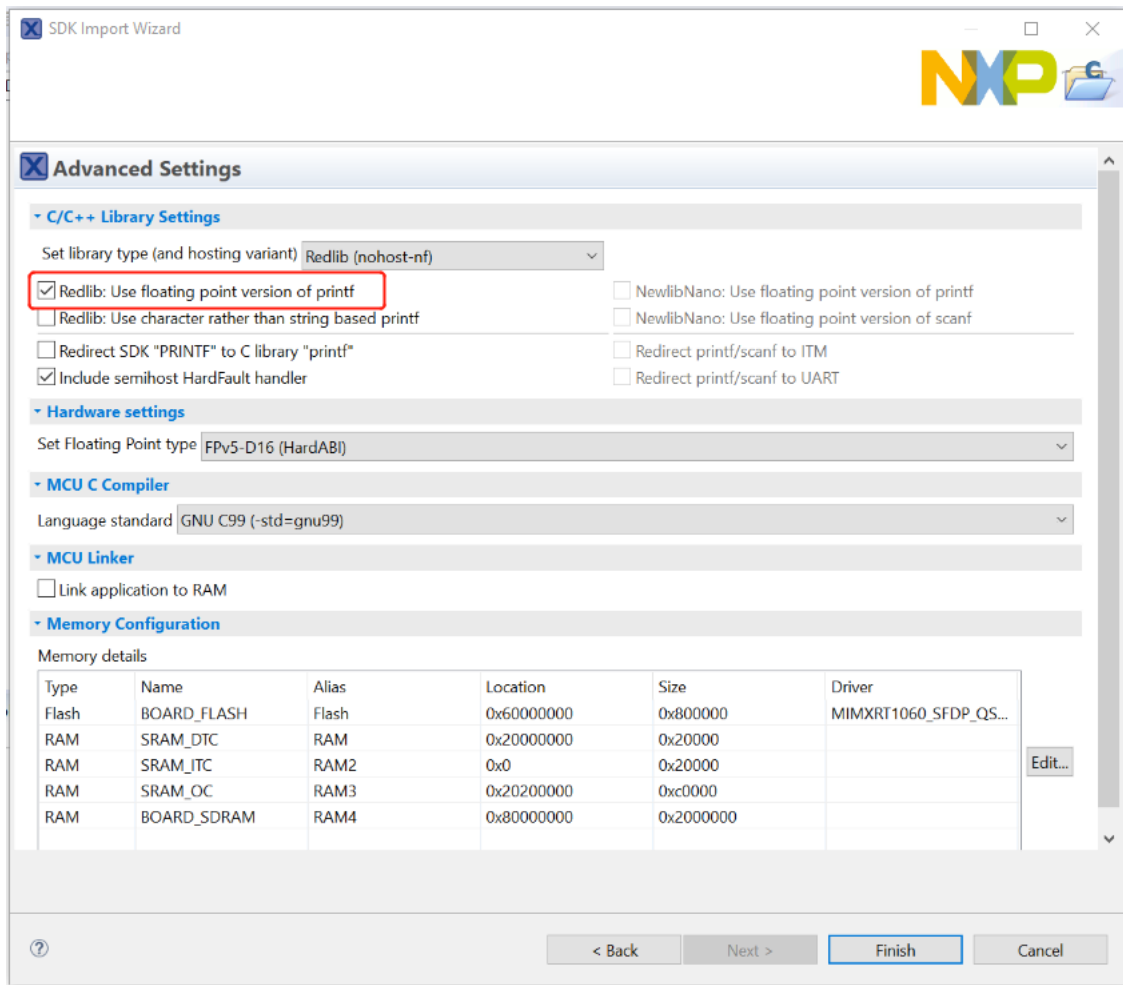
SDK Import Wizard

NXP

Advanced Settings

C/C++ Library Settings

Set library type (and hosting variant) Redlib (nohost-nf)

Redlib: Use floating point version of printf

Redlib: Use character rather than string based printf

Redirect SDK "PRINTF" to C library "printf"

Include semihost HardFault handler

NewlibNano: Use floating point version of printf

NewlibNano: Use floating point version of scanf

Redirect printf/scanf to ITM

Redirect printf/scanf to UART

Hardware settings

Set Floating Point type FPv5-D16 (HardABI)

MCU C Compiler

Language standard GNU C99 (-std=gnu99)

MCU Linker

Link application to RAM

Memory Configuration

Memory details

| Type | Name | Alias | Location | Size | Driver |
|---|---|---|---|---|---|
| Flash | BOARD_FLASH | Flash | 0x60000000 | 0x800000 | MIMXRT1060_SFDP_QS... |
| RAM | SRAM_DTC | RAM | 0x20000000 | 0x20000 | |
| RAM | SRAM_ITC | RAM2 | 0x0 | 0x20000 | |
| RAM | SRAM_OC | RAM3 | 0x20200000 | 0xc0000 | |
| RAM | BOARD_SDRAM | RAM4 | 0x80000000 | 0x2000000 | |

Edit...

< Back

Next >

Finish

Cancel